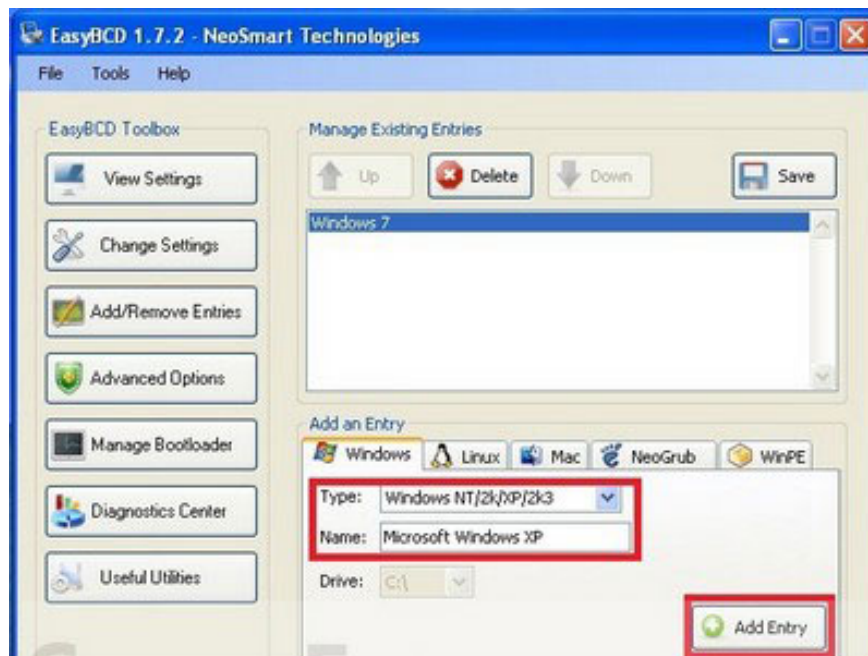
EasyBCD 1.7.2 - NeoSmart Technologies

File Tools Help

EasyBCD Toolbox

View Settings

Change Settings

Add/Remove Entries

Advanced Options

Manage Bootloader

Diagnostics Center

Useful Utilities

Manage Existing Entries

Up

Delete

Down

Save

Windows 7

Add an Entry

Windows

Linux

Mac

NeoGrub

WinPE

Type: Windows NT/2k/XP/2k3

Name: Microsoft Windows XP

Drive: C:\

Add Entry